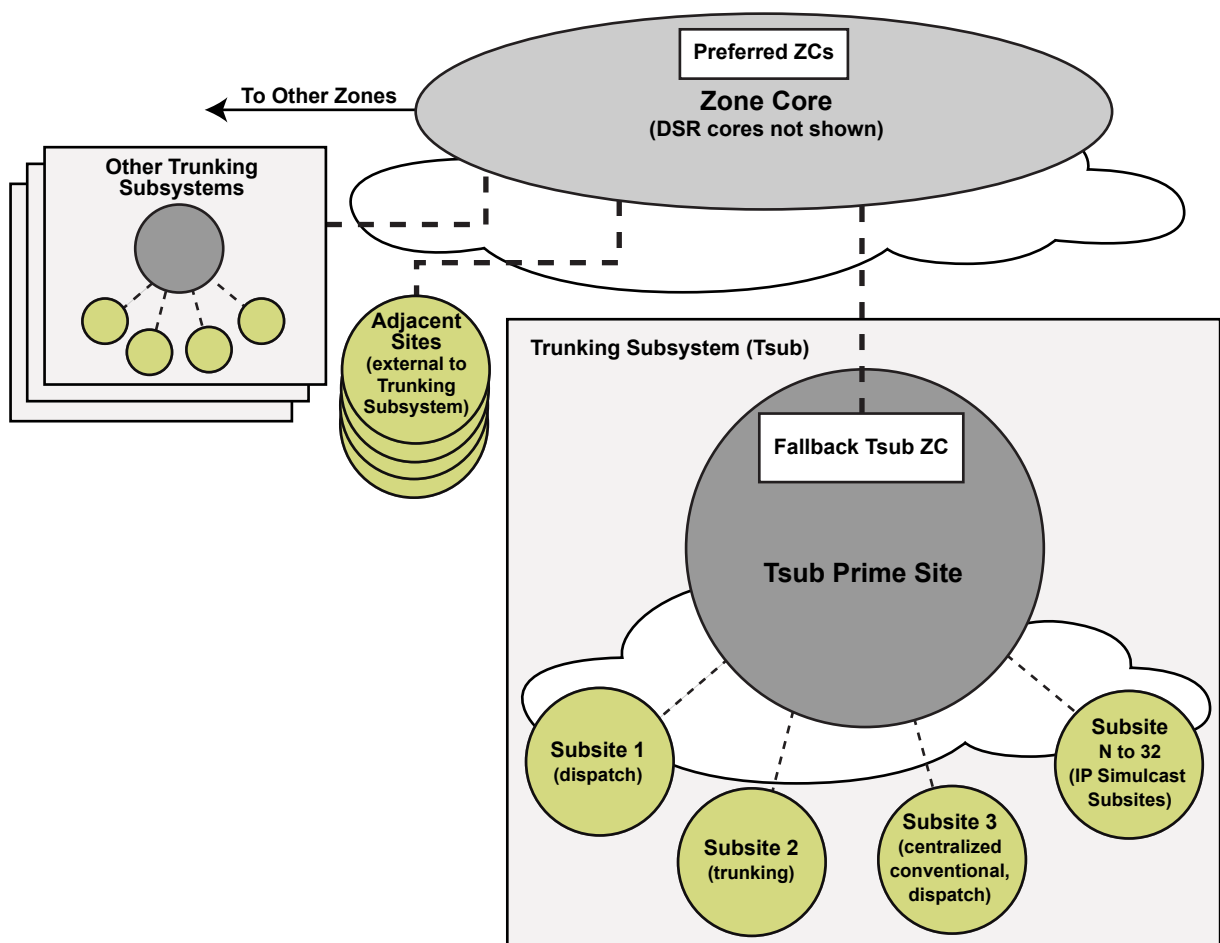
Preferred ZCs

Zone Core
(DSR cores not shown)

To Other Zones

Other Trunking Subsystems

Adjacent Sites (external to Trunking Subsystem)

Trunking Subsystem (Tsub)

Fallback Tsub ZC

Tsub Prime Site

Subsite 1 (dispatch)

Subsite 2 (trunking)

Subsite 3 (centralized conventional, dispatch)

Subsite N to 32 (IP Simulcast Subsites)